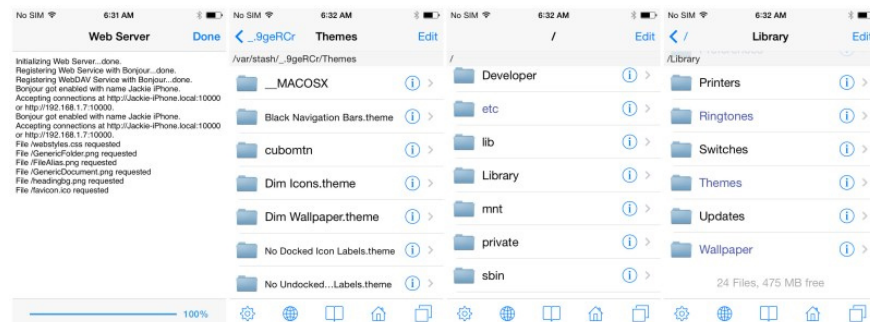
No SIM 6:31 AM

Web Server Done

Initializing Web Server...done.
Registering Web Service with Bonjour...done.
Registering WebDAV Service with Bonjour...done.
Bonjour got enabled with name Jackie iPhone.
Accepting connections at http://Jackie-iPhone.local:10000 or http://192.168.1.7:10000.
Bonjour got enabled with name Jackie iPhone.
Accepting connections at http://Jackie-iPhone.local:10000 or http://192.168.1.7:10000.
File /webstyles.css requested
File /GenericFolder.png requested
File /FileAlias.png requested
File /GenericDocument.png requested
File /headingbg.png requested
File /favicon.ico requested

100%

No SIM 6:32 AM

_.9geRCr Themes Edit

/var/stash/_.9geRCr/Themes

__MACOSX
Black Navigation Bars.theme
cubomtn
Dim Icons.theme
Dim Wallpaper.theme
No Docked Icon Labels.theme
No Undocked...Labels.theme

No SIM 6:32 AM

/ Edit

/

Developer
etc
lib
Library
mnt
private
sbin

No SIM 6:32 AM

/ Library Edit

/Library

Printers
Ringtones
Switches
Themes
Updates
Wallpaper

24 Files, 475 MB free